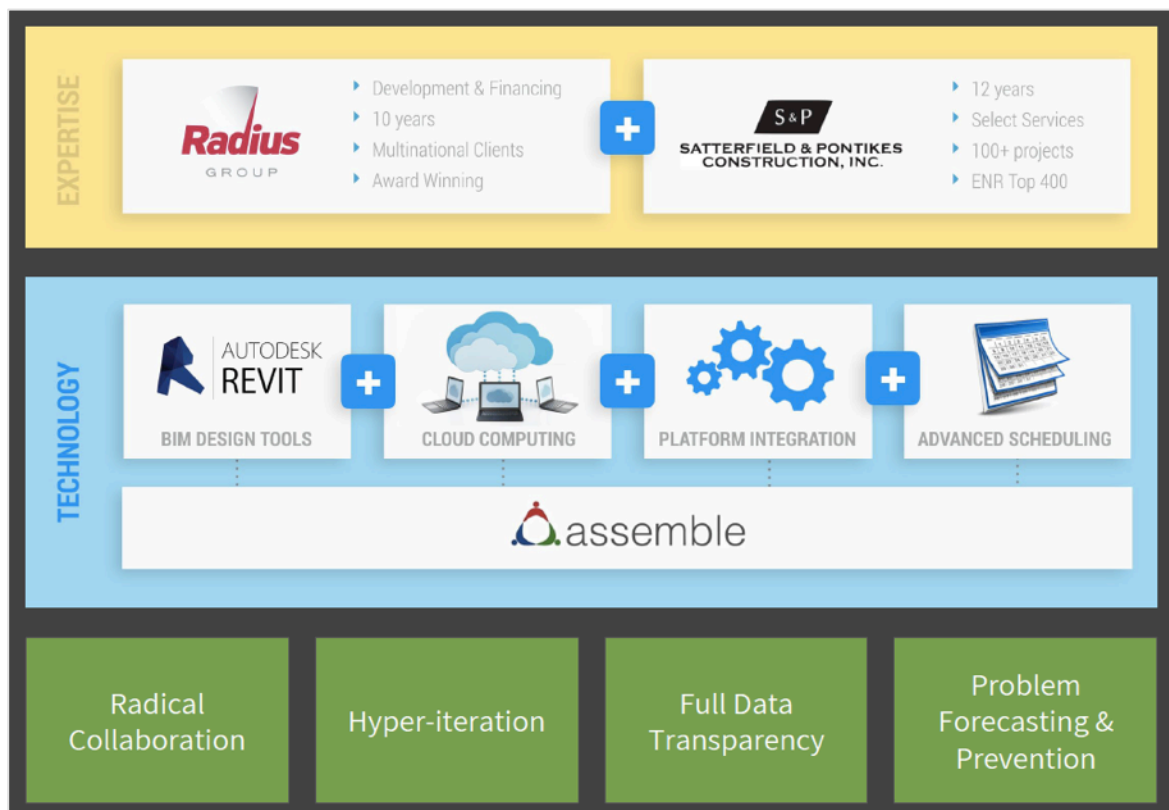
EXPERTISE

Radius GROUP

- Development & Financing
- 10 years
- Multinational Clients
- Award Winning

+

S&P SATTERFIELD & PONTIKES CONSTRUCTION, INC.

- 12 years
- Select Services
- 100+ projects
- ENR Top 400

TECHNOLOGY

AUTODESK REVIT

BIM DESIGN TOOLS

+

CLOUD COMPUTING

+

PLATFORM INTEGRATION

+

ADVANCED SCHEDULING

assemble

Radical Collaboration

Hyper-iteration

Full Data Transparency

Problem Forecasting & Prevention